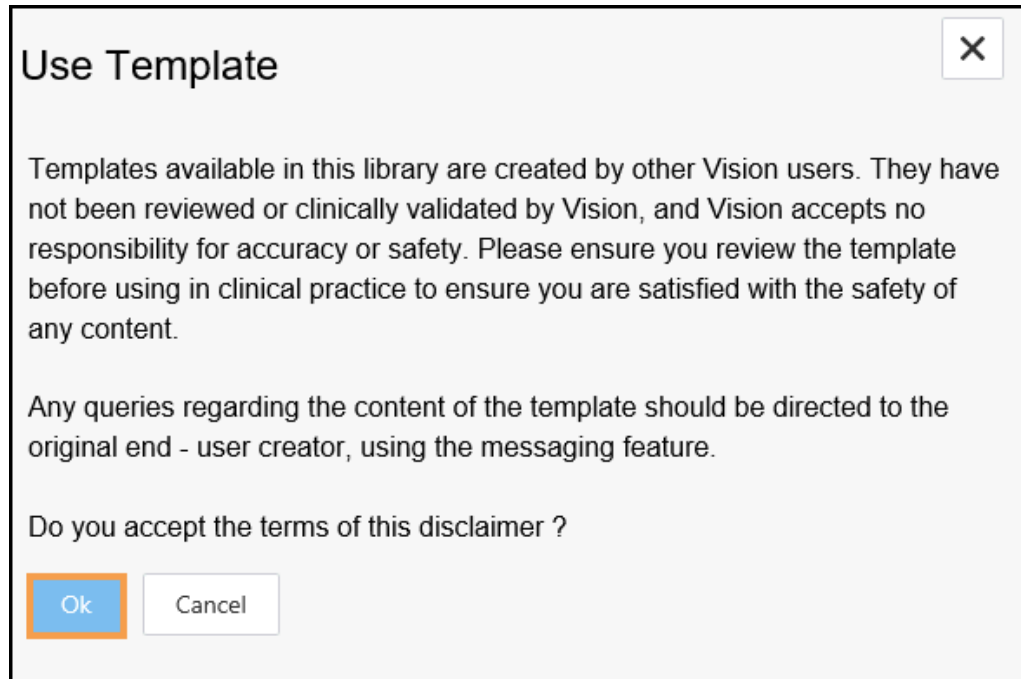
Use Template

×

Templates available in this library are created by other Vision users. They have not been reviewed or clinically validated by Vision, and Vision accepts no responsibility for accuracy or safety. Please ensure you review the template before using in clinical practice to ensure you are satisfied with the safety of any content.

Any queries regarding the content of the template should be directed to the original end - user creator, using the messaging feature.

Do you accept the terms of this disclaimer ?

Ok

Cancel